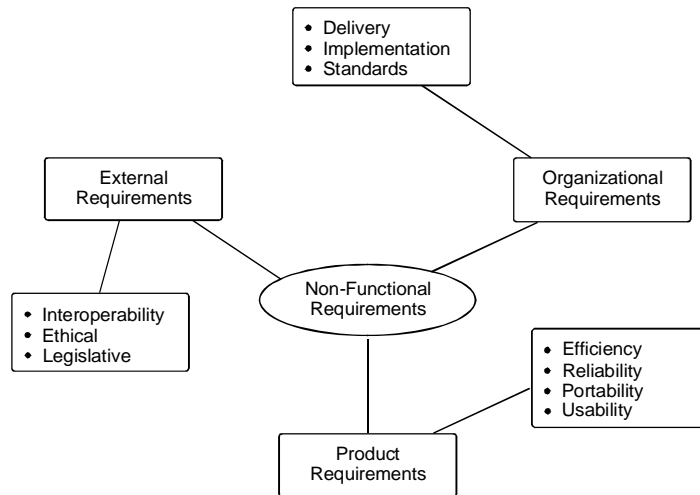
• Delivery
• Implementation
• Standards

External Requirements

Organizational Requirements

Non-Functional Requirements

• Interoperability
• Ethical
• Legislative

• Efficiency
• Reliability
• Portability
• Usability

Product Requirements